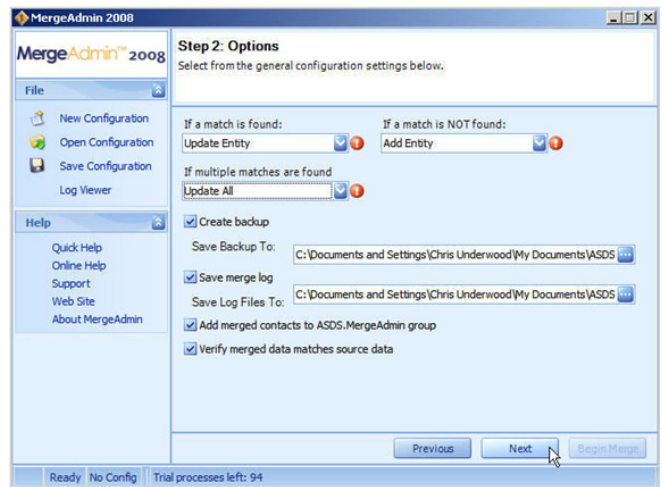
MergeAdmin 2008

MergeAdmin™ 2008

File

New Configuration
Open Configuration
Save Configuration
Log Viewer

Help

Quick Help
Online Help
Support
Web Site
About MergeAdmin

Step 2: Options
Select from the general configuration settings below.

If a match is found:
Update Entity

If a match is NOT found:
Add Entity

If multiple matches are found
Update All

Create backup
Save Backup To: C:\Documents and Settings\Chris Underwood\My Documents\ASDS

Save merge log
Save Log Files To: C:\Documents and Settings\Chris Underwood\My Documents\ASDS

Add merged contacts to ASDS.MergeAdmin group

Verify merged data matches source data

Previous
Next
Begin Merge

Ready | No Config | Trial processes left: 94